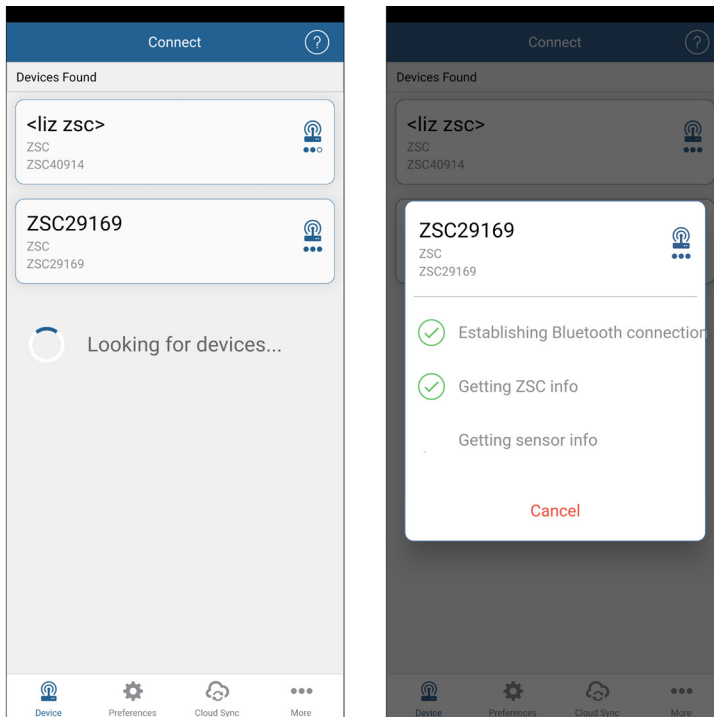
Connect

Devices Found

<liz zsc>
ZSC
ZSC40914

ZSC29169
ZSC
ZSC29169

Looking for devices...

Device Preferences Cloud Sync More

Connect

Devices Found

<liz zsc>
ZSC
ZSC40914

ZSC29169
ZSC
ZSC29169

Establishing Bluetooth connection

Getting ZSC info

Getting sensor info

Cancel

Device Preferences Cloud Sync More